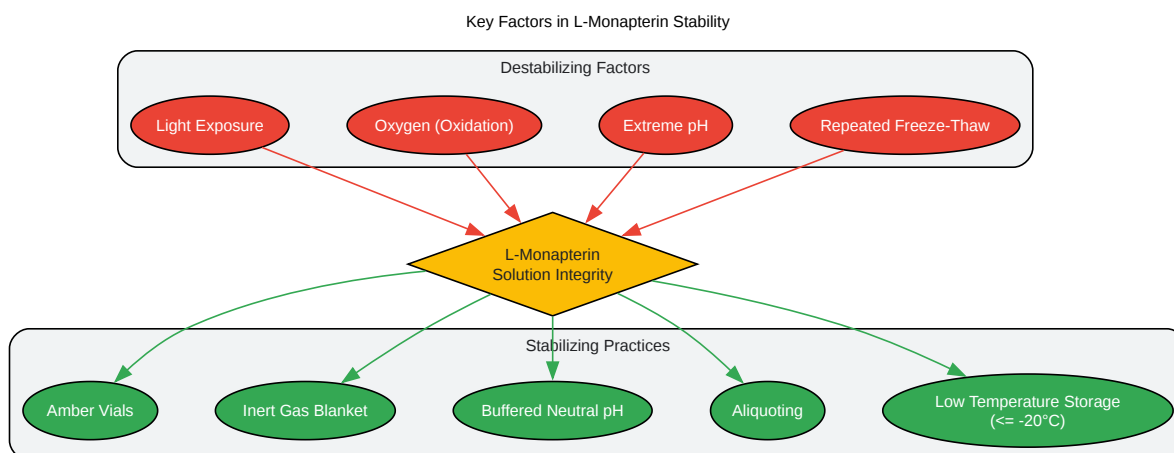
Key Factors in L-Monapterin Stability

Destabilizing Factors

Light Exposure

Oxygen (Oxidation)

Extreme pH

Repeated Freeze-Thaw

L-Monapterin Solution Integrity

Stabilizing Practices

Amber Vials

Inert Gas Blanket

Buffered Neutral pH

Aliquoting

Low Temperature Storage (<= -20°C)